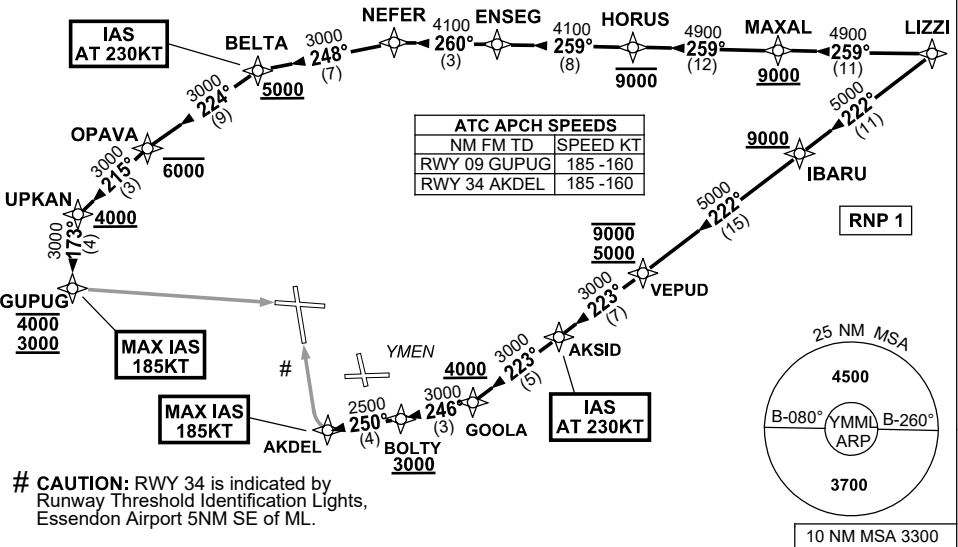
IAS
AT 230KT

BELTA
5000

3000
248°
(7)

NEFER
4100
260°
(3)

ENSEG
4100
259°
(8)

HORUS
9000

4900
259°
(12)

MAXAL
9000

4900
259°
(11)

LIZZI

3000
224°
(9)

OPAVA
6000

3000
215°
(3)

UPKAN
4000

3000
173°
(4)

GUPUG
4000
3000

MAX IAS
185KT

ATC APCH SPEEDS

| NM FM TD | SPEED KT |
|---|---|
| RWY 09 GUPUG | 185 -160 |
| RWY 34 AKDEL | 185 -160 |

5000
222°
(11)

9000
IBARU

RNP 1

5000
222°
(15)

9000
5000
VEPUD

3000
223°
(7)

AKSID

YMEN

#

4000
3000
223°
(5)

IAS
AT 230KT

MAX IAS
185KT

2500
250°
(4)

AKDEL

BOLTY
3000

3000
246°
(3)

GOOLA

25 NM MSA
4500
B-080°
YMML
ARP
B-260°
3700

# CAUTION: RWY 34 is indicated by Runway Threshold Identification Lights, Essendon Airport 5NM SE of ML.

10 NM MSA 3300